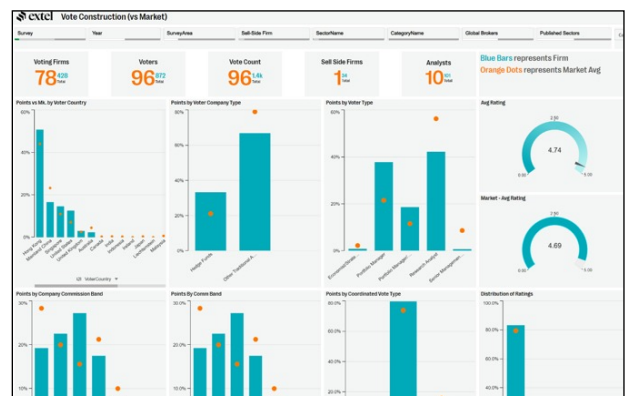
extel Vote Construction (vs Market)

Survey | Year | SurveyArea | Sell-Side Firm | SectorName | CategoryName | Global Brokers | Published Sectors

Voting Firms 78 428 Total

Voters 96 872 Total

Vote Count 96 1.4k Total

Sell Side Firms 1 34 Total

Analysts 10 101 Total

Blue Bars represents Firm
Orange Dots represents Market Avg

Points vs Mk. by Voter Country

60%
40%
20%
0%

Hong Kong, Mainland China, Singapore, United States, United Kingdom, Australia, Canada, India, Indonesia, Ireland, Japan, Luxembourg, Malaysia

VoterCountry

Points by Voter Company Type

80%
60%
40%
20%
0%

Hedge Funds, Other Traditional A...

Points by Voter Type

60%
40%
20%
0%

Economist/Strate..., Portfolio Manager, Portfolio Manage..., Research Analyst, Senior Manageme...

Avg Rating

2.50
4.74
0.00 5.00

Market - Avg Rating

4.69

Points by Company Commission Band

30%
20%
10%

Points by Comm Band

30%
20%
10%

Points by Coordinated Vote Type

80%
60%
40%
20%

Distribution of Ratings

100.0%
80.0%
60.0%
40.0%
20.0%